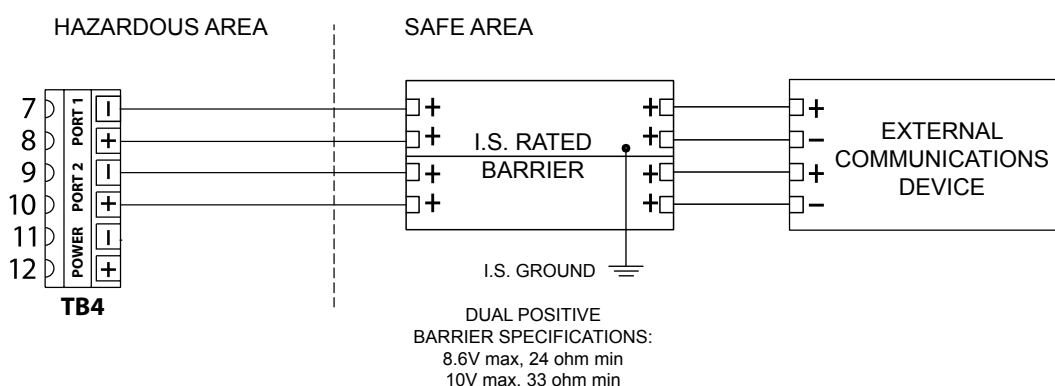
HAZARDOUS AREA

SAFE AREA

7
8
9
10
11
12

PORT 1
PORT 2
POWER

−
+
−
+
−
+

TB4

+
+
+
+

I.S. RATED
BARRIER

+
+
+
+

I.S. GROUND

+
−
+
−

EXTERNAL
COMMUNICATIONS
DEVICE

DUAL POSITIVE
BARRIER SPECIFICATIONS:
8.6V max, 24 ohm min
10V max, 33 ohm min